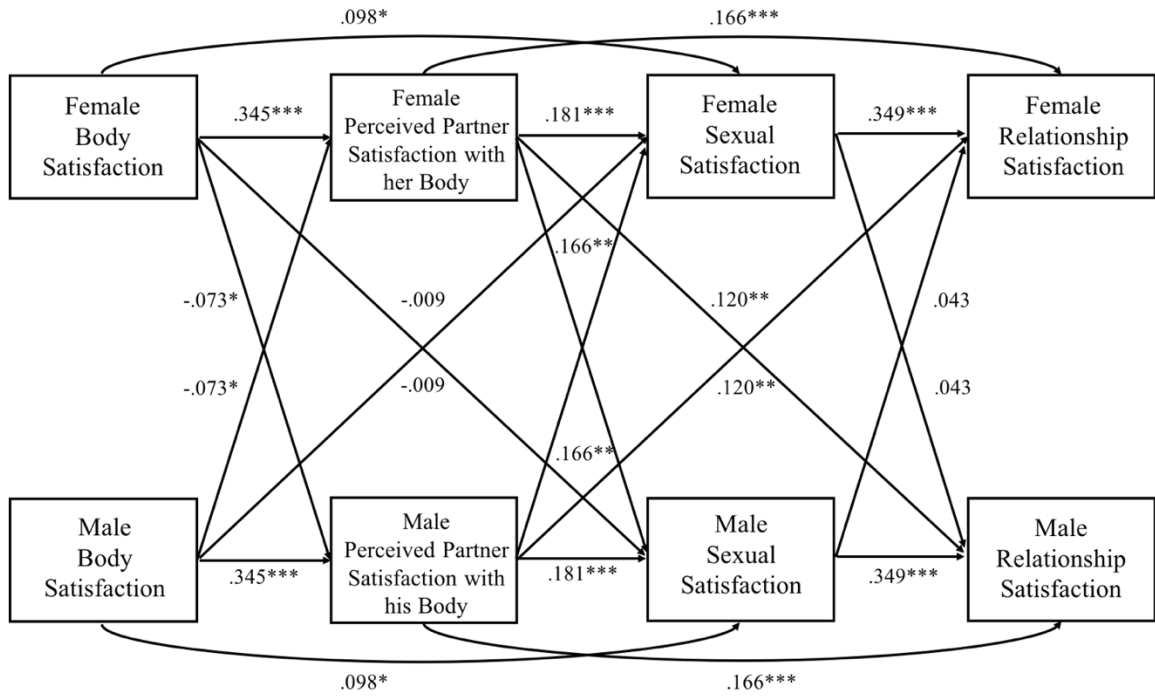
.098*

.166***

Female Body Satisfaction

.345***

Female Perceived Partner Satisfaction with her Body

.181***

Female Sexual Satisfaction

.349***

Female Relationship Satisfaction

.166**

-.073*

-.009

.120**

.043

-.073*

-.009

.120**

.043

.166**

Male Body Satisfaction

.345***

Male Perceived Partner Satisfaction with his Body

.181***

Male Sexual Satisfaction

.349***

Male Relationship Satisfaction

.098*

.166***